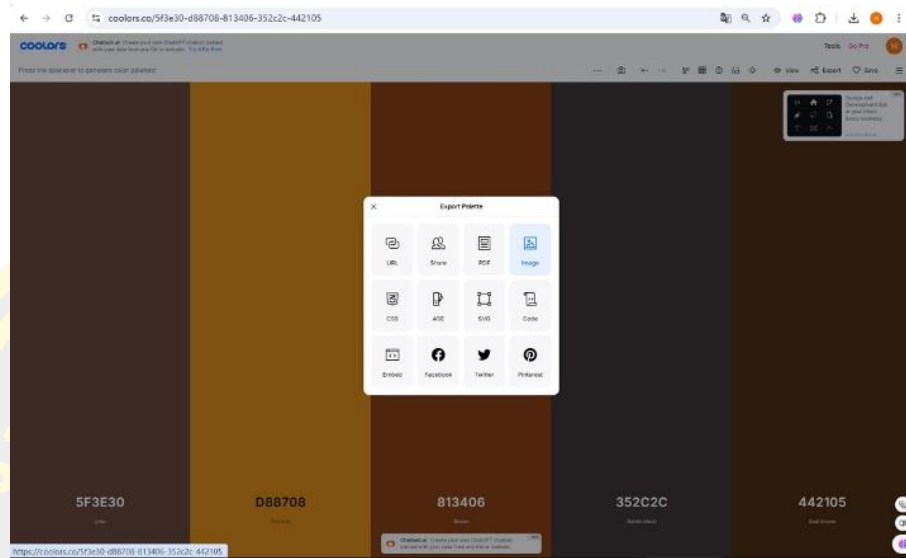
coolors.co/5f3e30-d88708-813406-352c2c-442105

coolors Chatbot.ai Create your own ChatGPT chatbot trained with your data from any file or website. Try it for free

Tools Go Pro

Press the spacebar to generate color palettes!

View Export Save

Export Palette

URL
Share
PDF
Image
CSS
ASE
SVG
Code
Embed
Facebook
Twitter
Pinterest

5F3E30
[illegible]

D88708
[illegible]

813406
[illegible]

352C2C
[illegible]

442105
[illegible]

Chatbot.ai Create your own ChatGPT chatbot trained with your data from any file or website.

https://coolors.co/5f3e30-d88708-813406-352c2c-442105